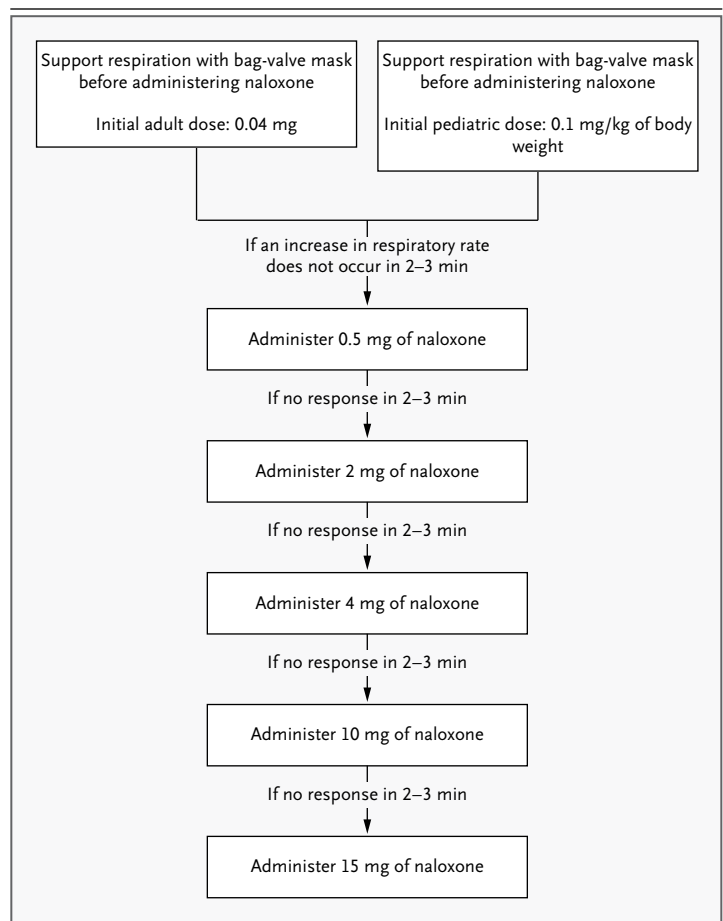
Support respiration with bag-valve mask before administering naloxone

Initial adult dose: 0.04 mg

Support respiration with bag-valve mask before administering naloxone

Initial pediatric dose: 0.1 mg/kg of body weight

If an increase in respiratory rate does not occur in 2–3 min

Administer 0.5 mg of naloxone

If no response in 2–3 min

Administer 2 mg of naloxone

If no response in 2–3 min

Administer 4 mg of naloxone

If no response in 2–3 min

Administer 10 mg of naloxone

If no response in 2–3 min

Administer 15 mg of naloxone